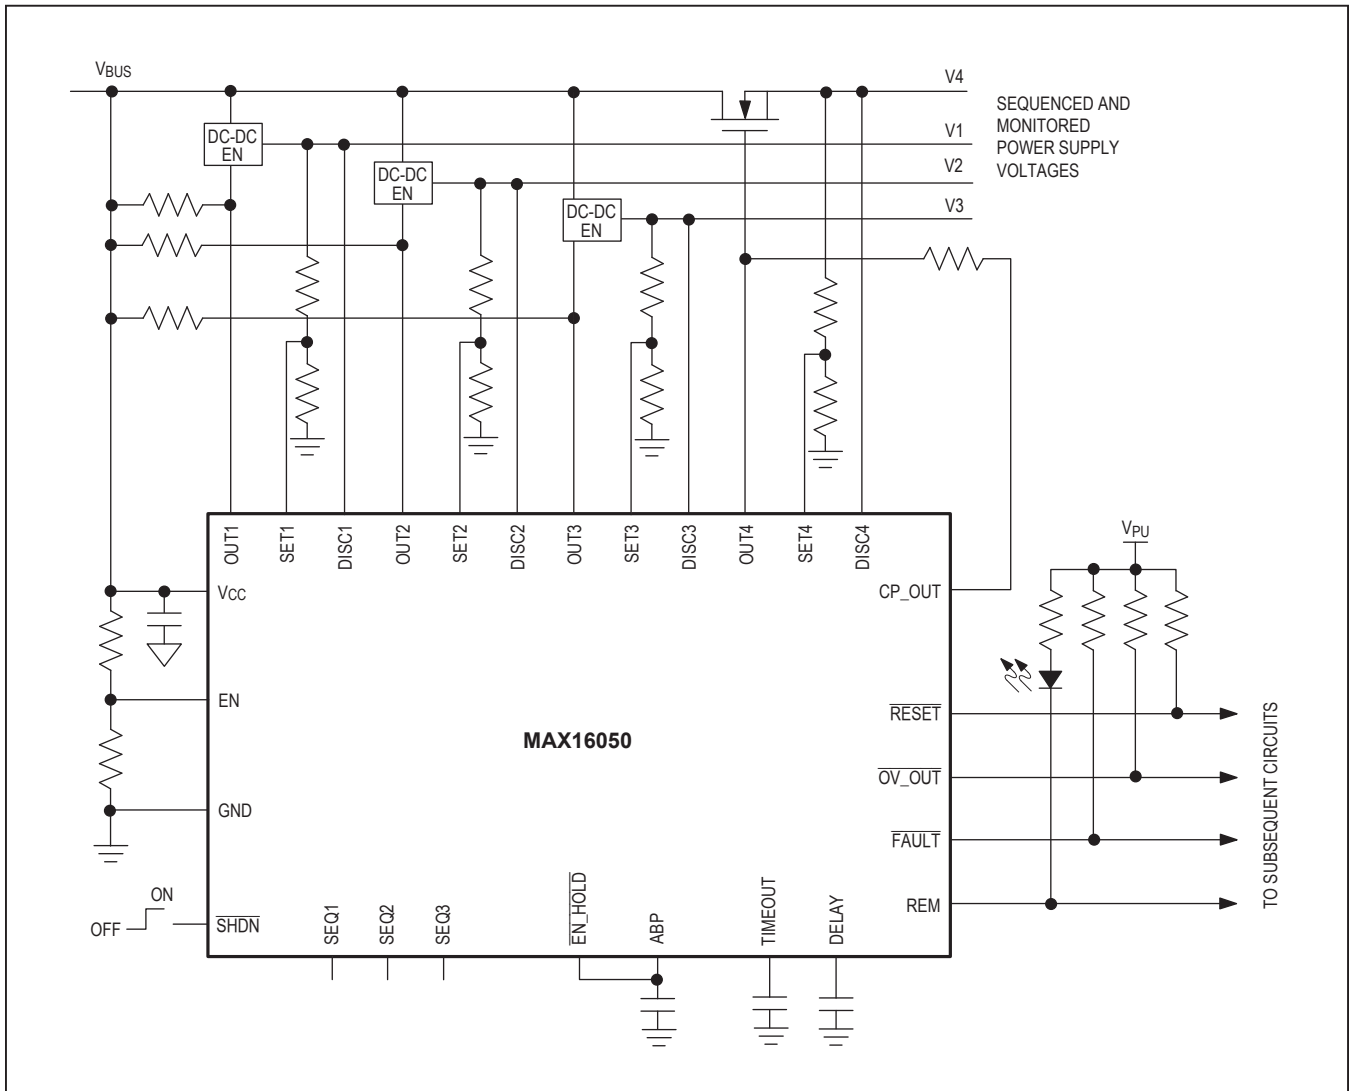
$V_{BUS}$

V4

SEQUENCED AND MONITORED POWER SUPPLY VOLTAGES

V1

V2

V3

DC-DC EN

DC-DC EN

DC-DC EN

OUT1 SET1 DISC1 OUT2 SET2 DISC2 OUT3 SET3 DISC3 OUT4 SET4 DISC4

$V_{CC}$

EN

GND

MAX16050

CP_OUT

$V_{PU}$

$\overline{RESET}$

$\overline{OV\_OUT}$

$\overline{FAULT}$

REM

TO SUBSEQUENT CIRCUITS

ON

OFF

$\overline{SHDN}$

SEQ1 SEQ2 SEQ3

$\overline{EN\_HOLD}$

ABP

TIMEOUT

DELAY